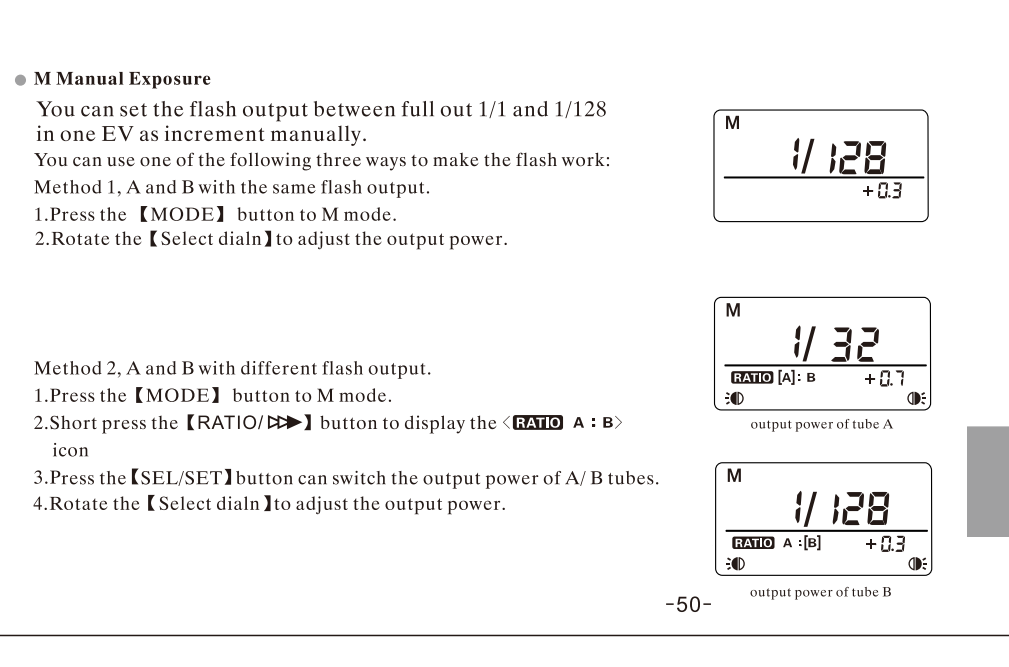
M Manual Exposure

You can set the flash output between full out 1/1 and 1/128 in one EV as increment manually.

You can use one of the following three ways to make the flash work:

Method 1, A and B with the same flash output.

1.Press the 【MODE】 button to M mode.

2.Rotate the【Select dialn】to adjust the output power.

M
1/ 128
+0.3

Method 2, A and B with different flash output.

1.Press the【MODE】 button to M mode.

2.Short press the【RATIO/ ▷▶】 button to display the 〈RATIO A : B〉 icon

3.Press the【SEL/SET】button can switch the output power of A/ B tubes.

4.Rotate the【Select dialn】to adjust the output power.

M
1/ 32
RATIO [A]: B +0.7

output power of tube A

M
1/ 128
RATIO A :[B] +0.3

output power of tube B

-50-